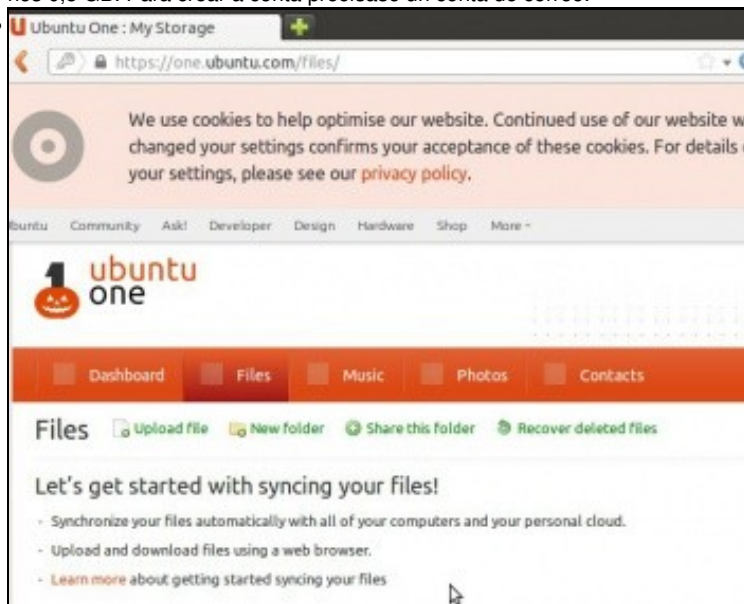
Ubuntu One : My Storage

https://one.ubuntu.com/files/

We use cookies to help optimise our website. Continued use of our website w changed your settings confirms your acceptance of these cookies. For details your settings, please see our privacy policy.

buntu Community Ask! Developer Design Hardware Shop More

ubuntu one

Dashboard Files Music Photos Contacts

Files Upload file New folder Share this folder Recover deleted files

Let's get started with syncing your files!

- Synchronize your files automatically with all of your computers and your personal cloud.
- Upload and download files using a web browser.
- Learn more about getting started syncing your files